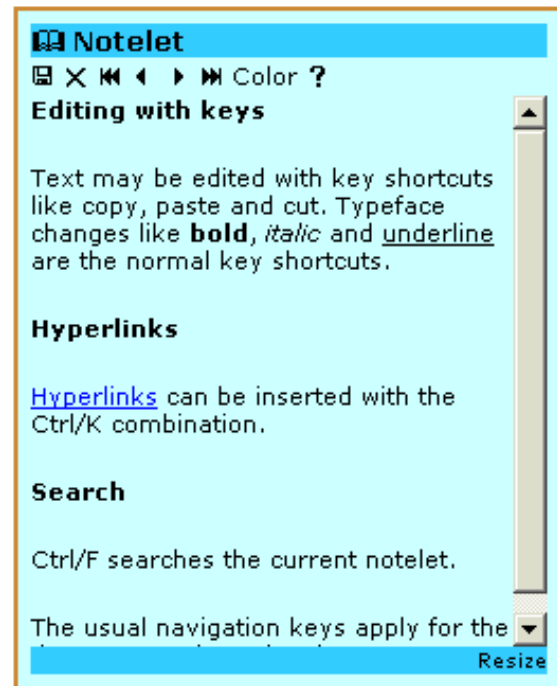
Notelet

Color ?

Editing with keys

Text may be edited with key shortcuts like copy, paste and cut. Typeface changes like **bold**, *italic* and underline are the normal key shortcuts.

Hyperlinks

Hyperlinks can be inserted with the Ctrl/K combination.

Search

Ctrl/F searches the current notelet.

The usual navigation keys apply for the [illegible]

Resize